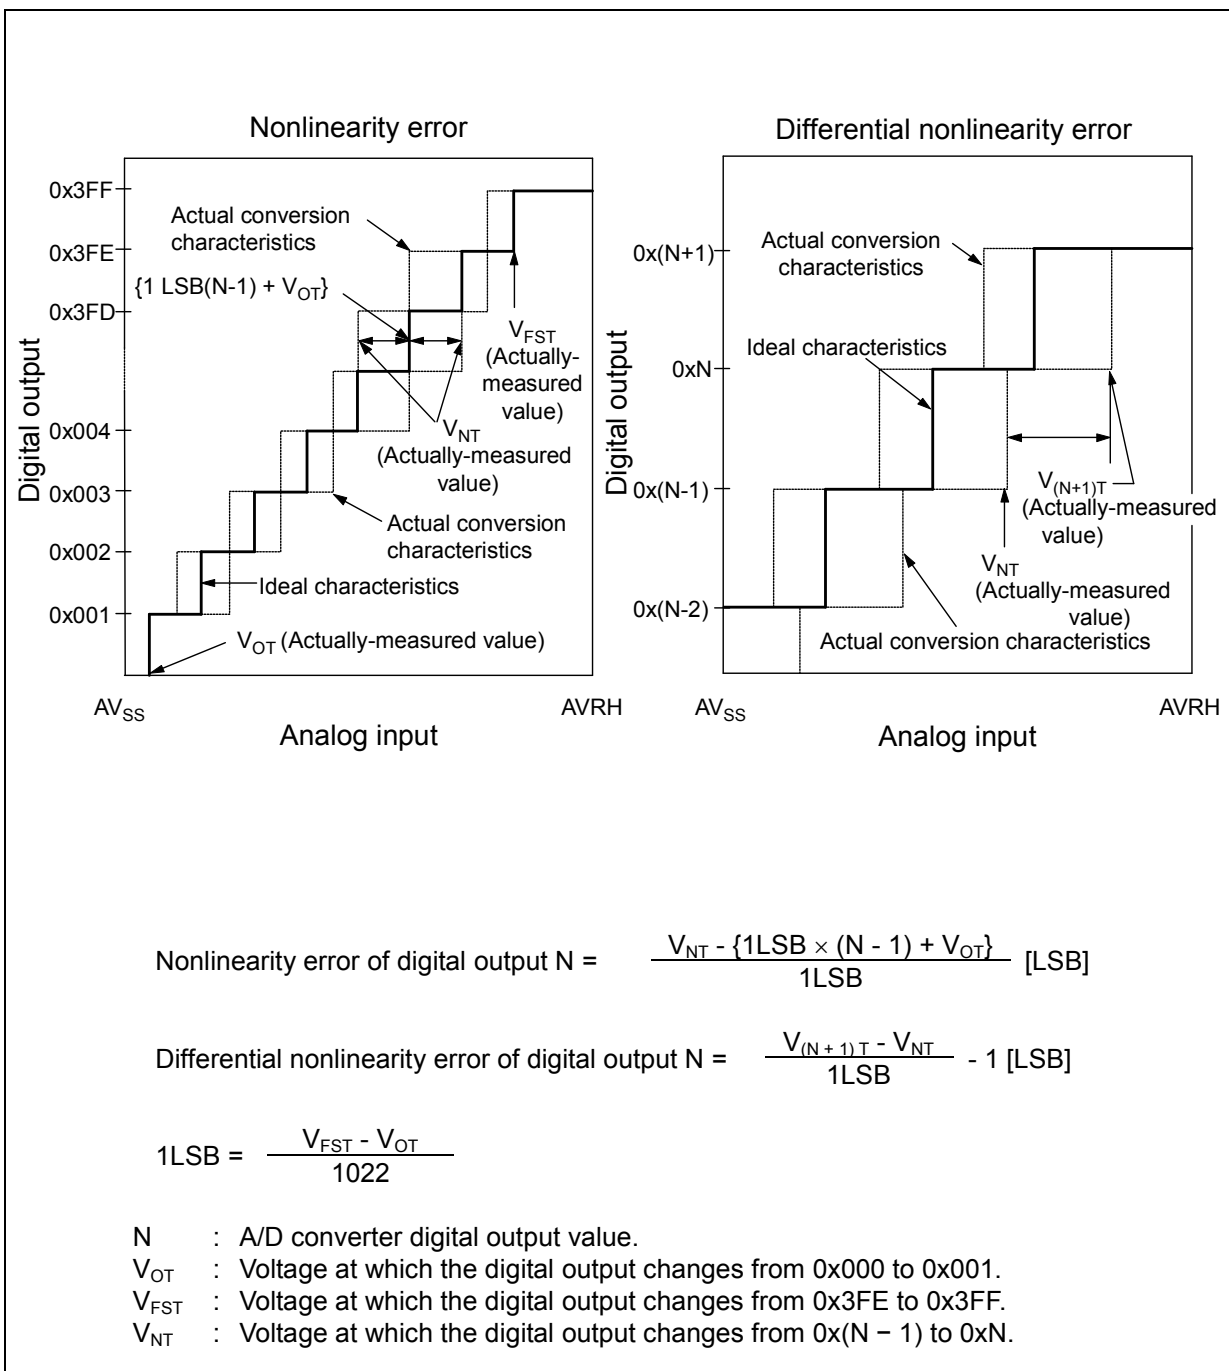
Nonlinearity error

Digital output

0x3FF
0x3FE
0x3FD
0x004
0x003
0x002
0x001

Actual conversion characteristics

{1 LSB(N-1) + $V_{OT}$}

$V_{FST}$ (Actually-measured value)

$V_{NT}$ (Actually-measured value)

Actual conversion characteristics

Ideal characteristics

$V_{OT}$ (Actually-measured value)

$AV_{SS}$

AVRH

Analog input

Differential nonlinearity error

Digital output

0x(N+1)
0xN
0x(N-1)
0x(N-2)

Actual conversion characteristics

Ideal characteristics

$V_{(N+1)T}$ (Actually-measured value)

$V_{NT}$ (Actually-measured value)

Actual conversion characteristics

$AV_{SS}$

AVRH

Analog input

Nonlinearity error of digital output N = $\frac{V_{NT} - \{1LSB \times (N - 1) + V_{OT}\}}{1LSB}$ [LSB]

Differential nonlinearity error of digital output N = $\frac{V_{(N+1)T} - V_{NT}}{1LSB}$ - 1 [LSB]

1LSB = $\frac{V_{FST} - V_{OT}}{1022}$

N : A/D converter digital output value.
$V_{OT}$ : Voltage at which the digital output changes from 0x000 to 0x001.
$V_{FST}$ : Voltage at which the digital output changes from 0x3FE to 0x3FF.
$V_{NT}$ : Voltage at which the digital output changes from 0x(N − 1) to 0xN.